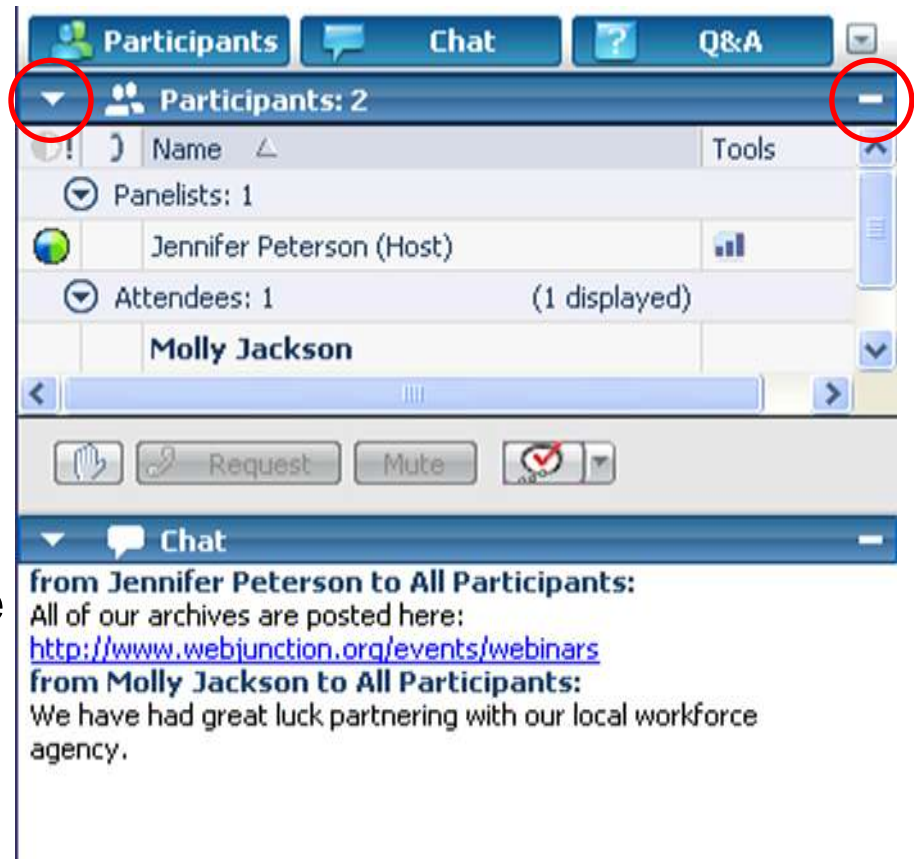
Participants Chat Q&A

Participants: 2

| ! | ) | Name △ | Tools |
|---|---|---|---|
| Panelists: 1 | | | |
| | | Jennifer Peterson (Host) | |
| Attendees: 1 | | (1 displayed) | |
| | | Molly Jackson | |

Request Mute

Chat

from Jennifer Peterson to All Participants:
All of our archives are posted here:
http://www.webjunction.org/events/webinars
from Molly Jackson to All Participants:
We have had great luck partnering with our local workforce agency.